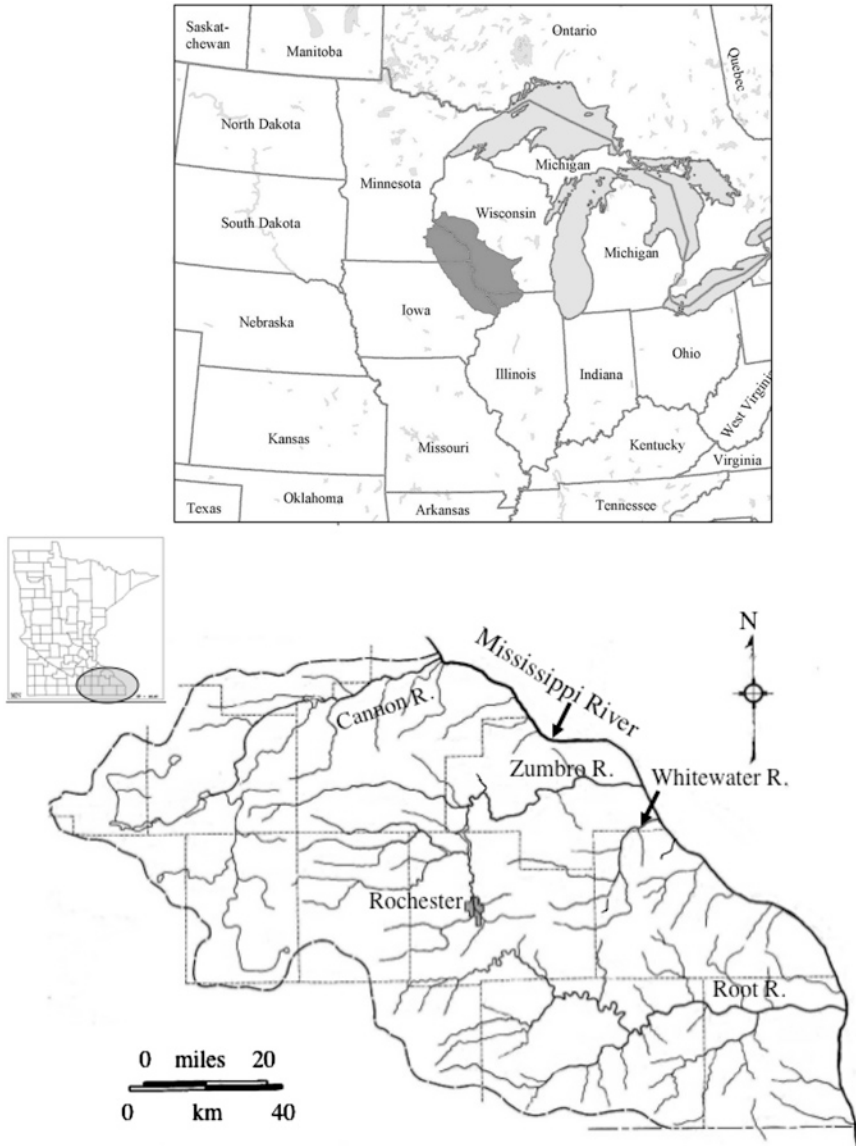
Saskatchewan
Manitoba
Ontario
Quebec
North Dakota
Minnesota
Michigan
Wisconsin
South Dakota
Michigan
Nebraska
Iowa
Illinois
Indiana
Ohio
West Virginia
Kansas
Missouri
Kentucky
Virginia
Texas
Oklahoma
Arkansas
Tennessee

N
Mississippi River
Cannon R.
Zumbro R.
Whitewater R.
Rochester
Root R.
0 miles 20
0 km 40